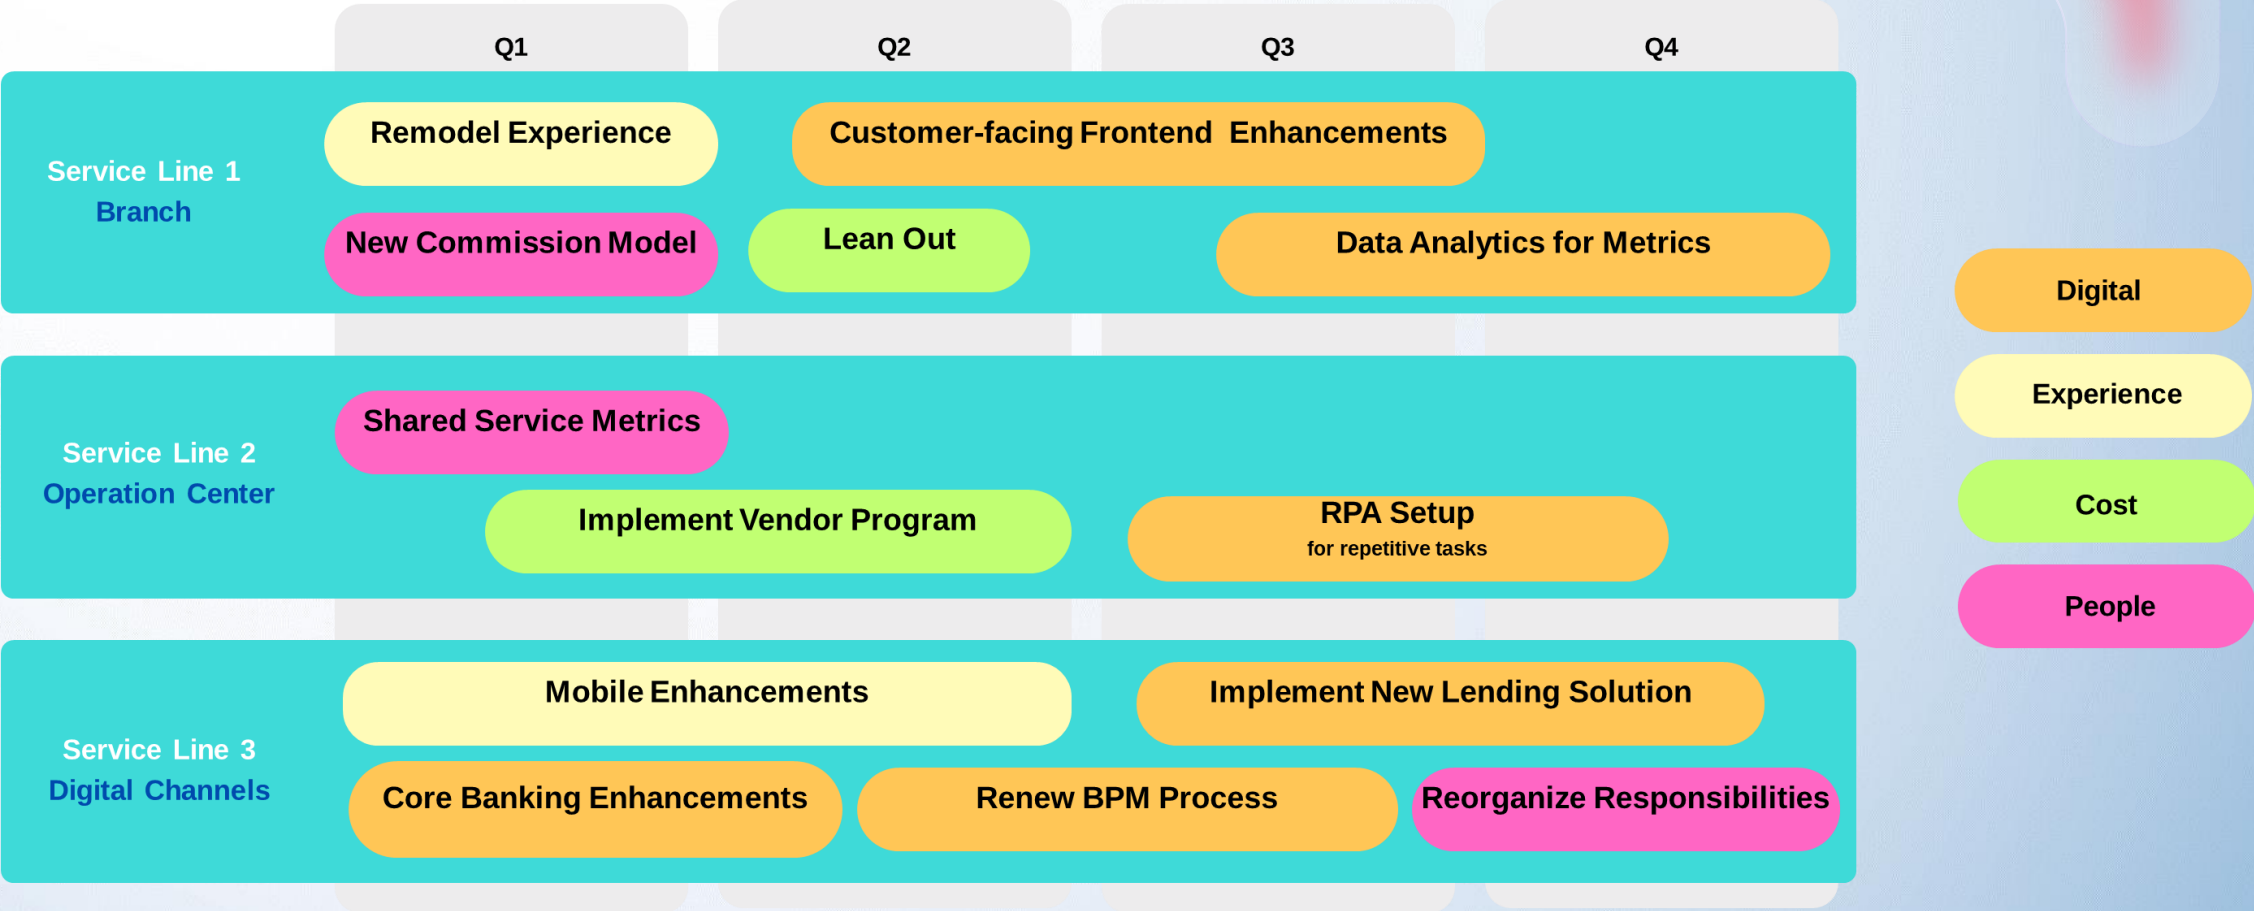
Q1
Q2
Q3
Q4

Service Line 1
Branch

Remodel Experience
Customer-facing Frontend Enhancements
New Commission Model
Lean Out
Data Analytics for Metrics

Service Line 2
Operation Center

Shared Service Metrics
Implement Vendor Program
RPA Setup
for repetitive tasks

Service Line 3
Digital Channels

Mobile Enhancements
Implement New Lending Solution
Core Banking Enhancements
Renew BPM Process
Reorganize Responsibilities

Digital
Experience
Cost
People